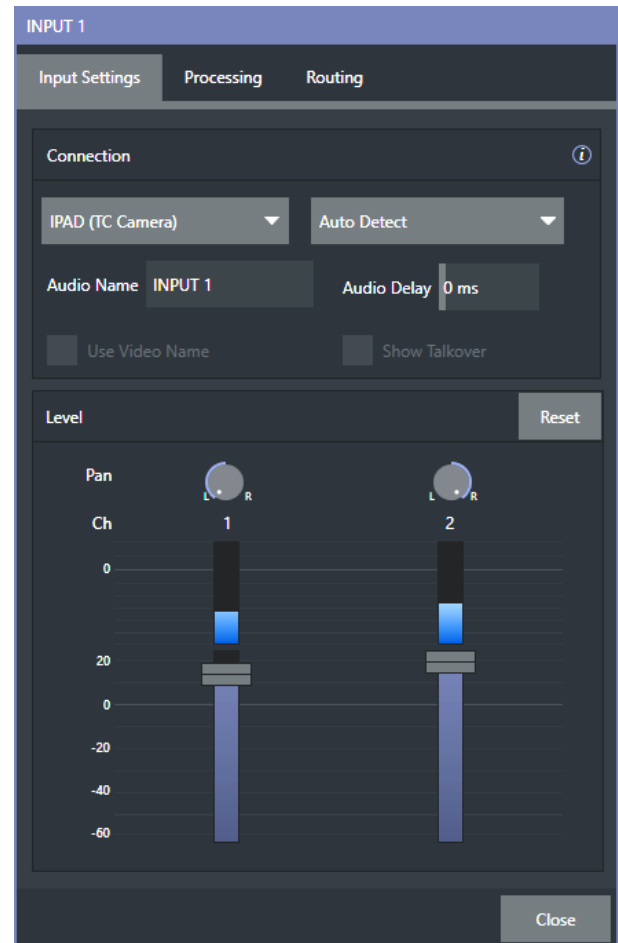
INPUT 1

Input Settings Processing Routing

Connection

IPAD (TC Camera)

Auto Detect

Audio Name INPUT 1

Audio Delay 0 ms

Use Video Name

Show Talkover

Level

Reset

Pan

L R

L R

Ch 1 2

0

20

0

-20

-40

-60

Close